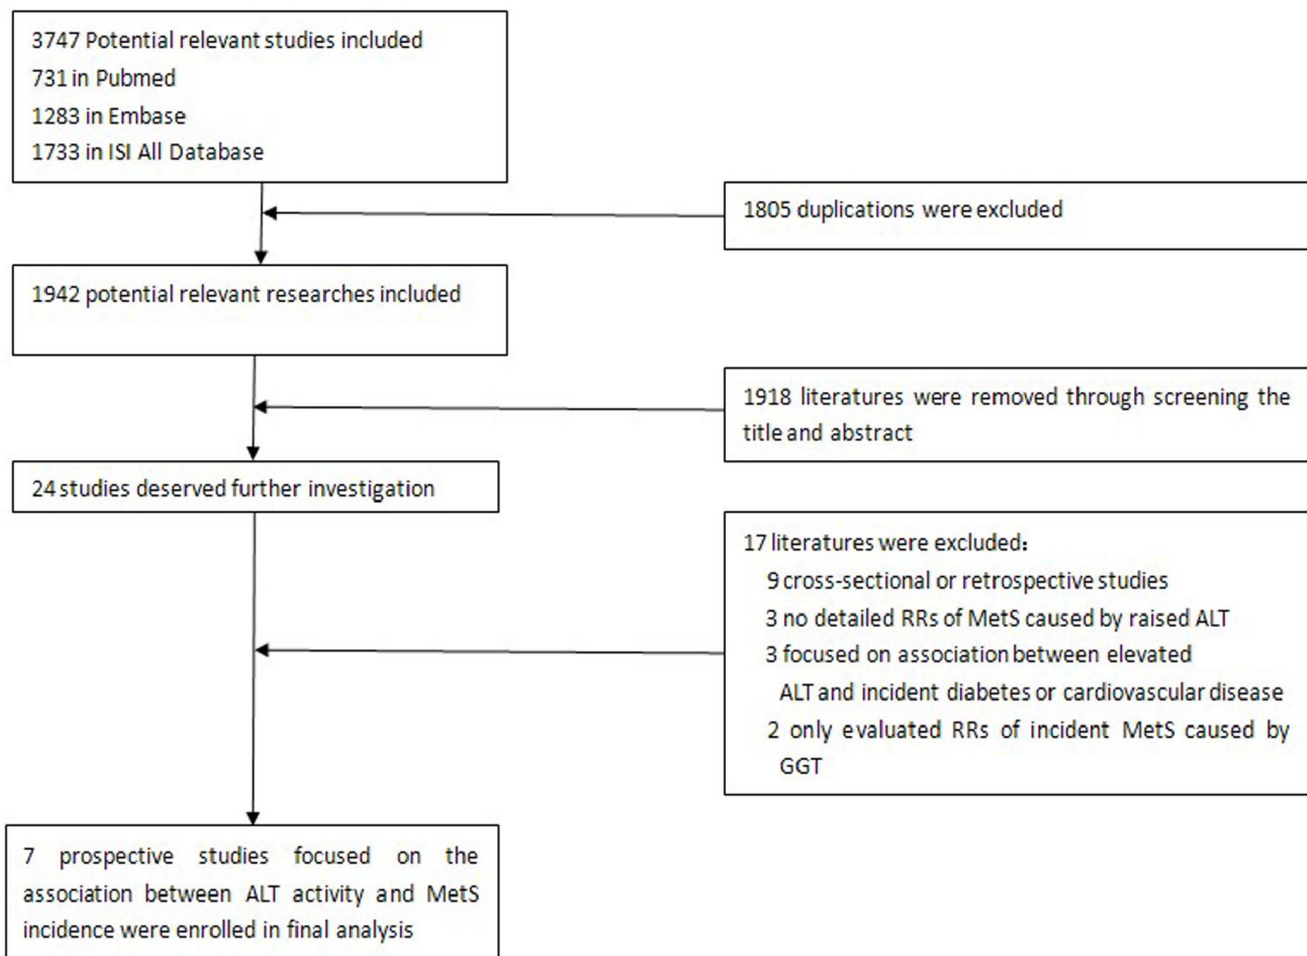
3747 Potential relevant studies included
731 in Pubmed
1283 in Embase
1733 in ISI All Database

1805 duplications were excluded

1942 potential relevant researches included

1918 literatures were removed through screening the title and abstract

24 studies deserved further investigation

17 literatures were excluded:
9 cross-sectional or retrospective studies
3 no detailed RRs of MetS caused by raised ALT
3 focused on association between elevated ALT and incident diabetes or cardiovascular disease
2 only evaluated RRs of incident MetS caused by GGT

7 prospective studies focused on the association between ALT activity and MetS incidence were enrolled in final analysis